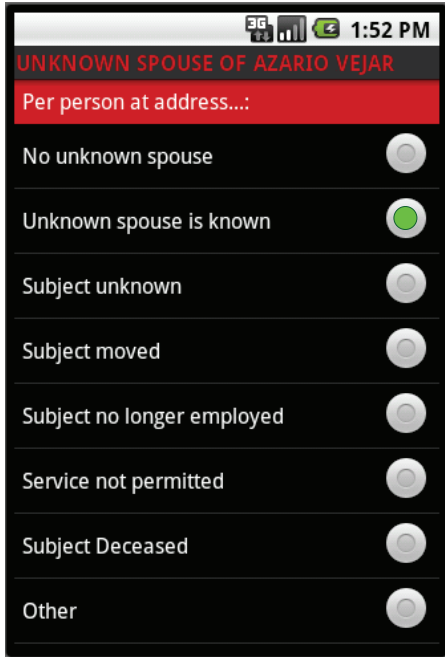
3G 1:52 PM

UNKNOWN SPOUSE OF AZARIO VEJAR

Per person at address...:

No unknown spouse

Unknown spouse is known

Subject unknown

Subject moved

Subject no longer employed

Service not permitted

Subject Deceased

Other